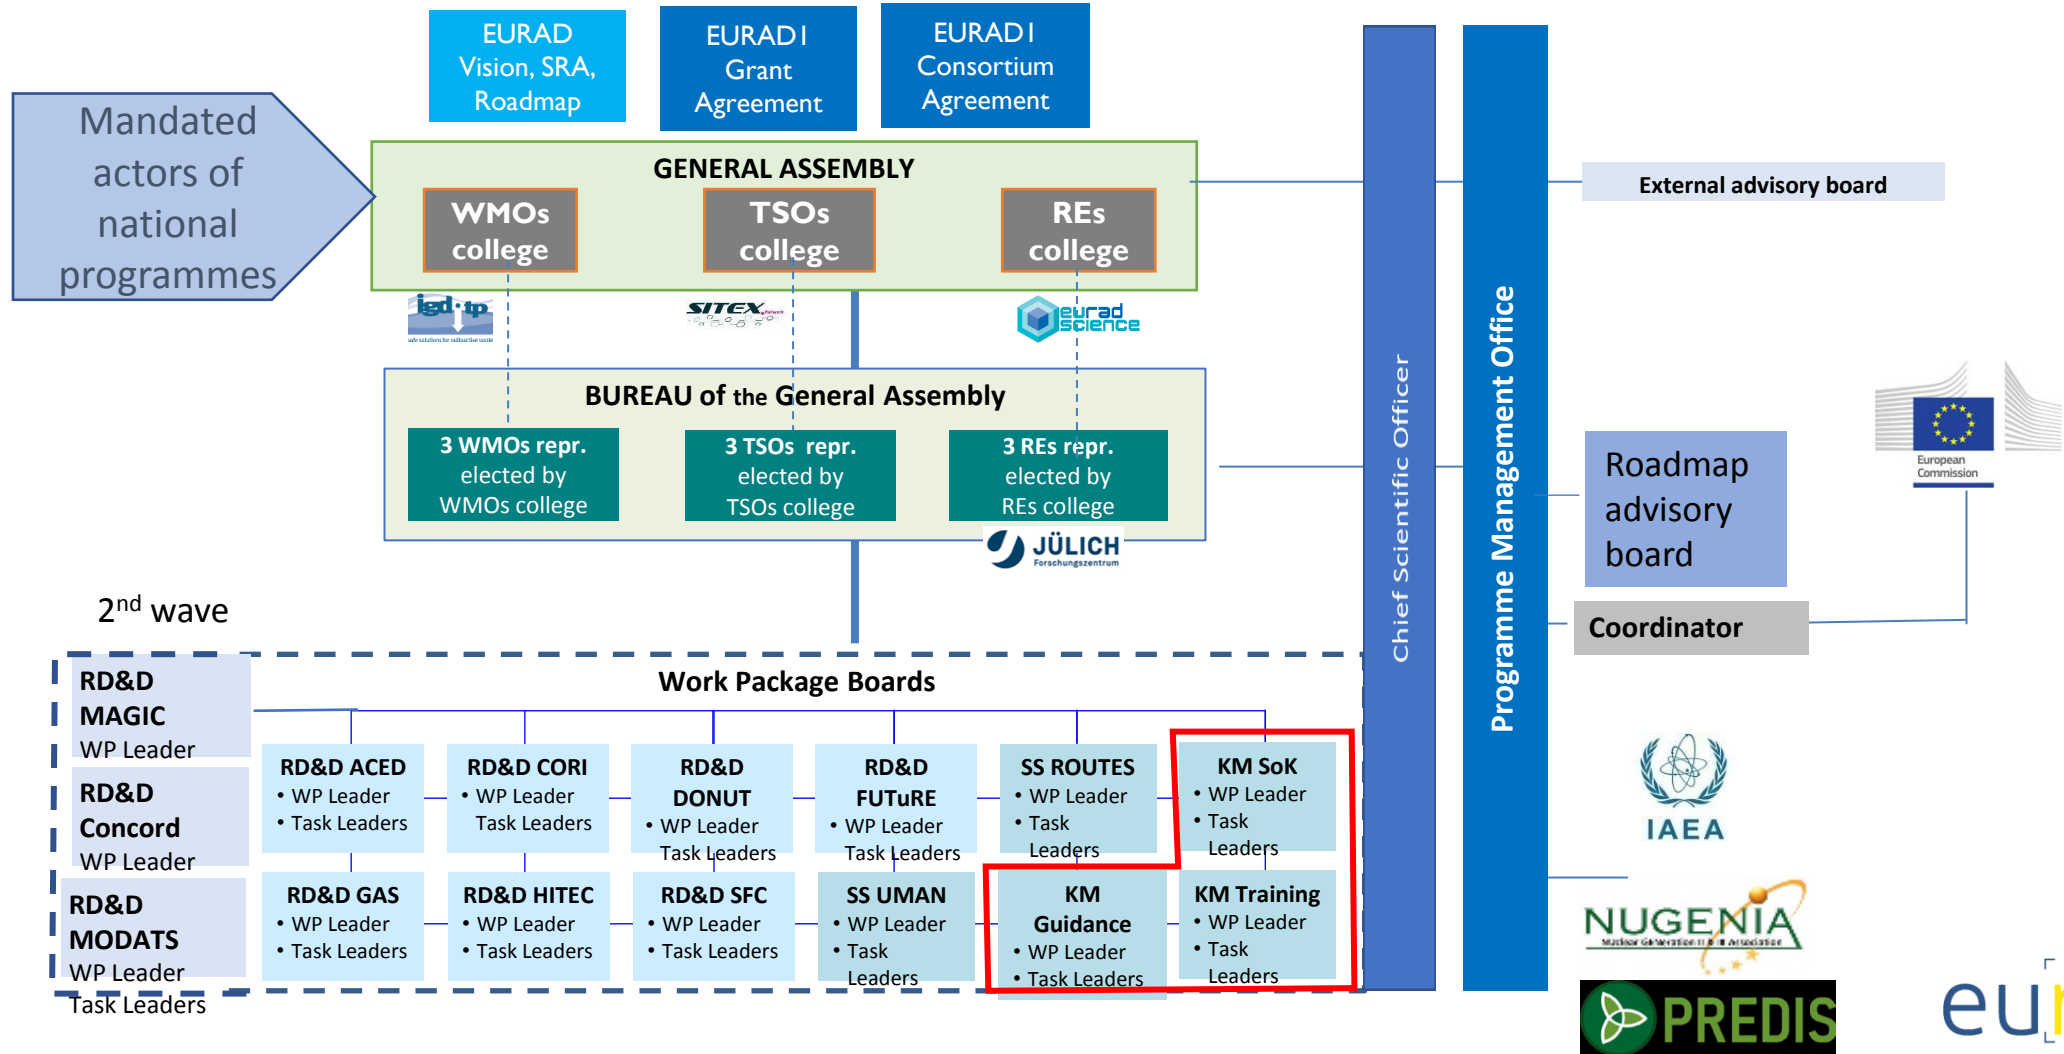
EURAD Vision, SRA, Roadmap

EURAD I Grant Agreement

EURAD I Consortium Agreement

Mandated actors of national programmes

GENERAL ASSEMBLY

WMOs college

TSOs college

REs college

igd-tp

SITEX

eurad science

BUREAU of the General Assembly

3 WMOs repr. elected by WMOs college

3 TSOs repr. elected by TSOs college

3 REs repr. elected by REs college

JÜLICH Forschungszentrum

Chief Scientific Officer

Programme Management Office

External advisory board

European Commission

Roadmap advisory board

Coordinator

2$^{nd}$ wave

Work Package Boards

RD&D MAGIC
WP Leader

RD&D Concord
WP Leader

RD&D MODATS
WP Leader
Task Leaders

RD&D ACED
• WP Leader
• Task Leaders

RD&D CORI
• WP Leader
Task Leaders

RD&D DONUT
• WP Leader
Task Leaders

RD&D FUTuRE
• WP Leader
Task Leaders

SS ROUTES
• WP Leader
• Task Leaders

KM SoK
• WP Leader
• Task Leaders

RD&D GAS
• WP Leader
• Task Leaders

RD&D HITEC
• WP Leader
• Task Leaders

RD&D SFC
• WP Leader
• Task Leaders

SS UMAN
• WP Leader
• Task Leaders

KM Guidance
• WP Leader
• Task Leaders

KM Training
• WP Leader
• Task Leaders

IAEA

NUGENIA

PREDIS

eu